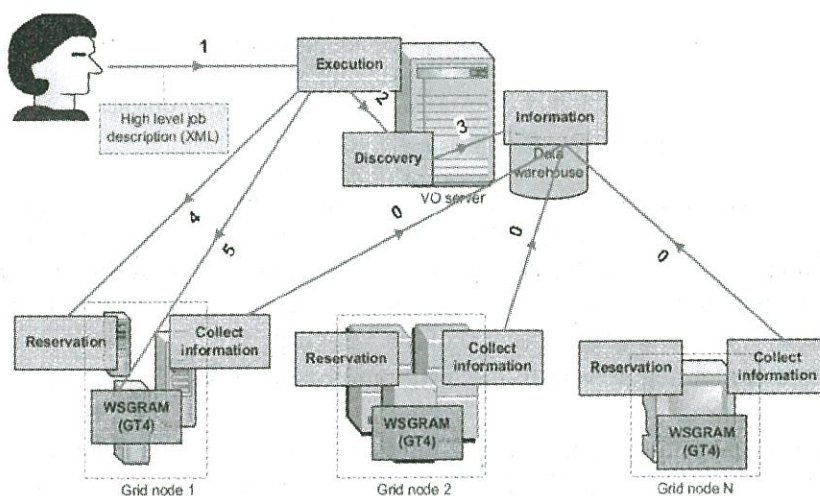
1

Execution

High level job description (XML)

2

3

Information

Discovery

Data warehouse

VO server

4

5

0

0

0

Reservation

Collect information

WSGRAM (GT4)

Grid node 1

Reservation

Collect information

WSGRAM (GT4)

Grid node 2

Reservation

Collect information

WSGRAM (GT4)

Grid node N